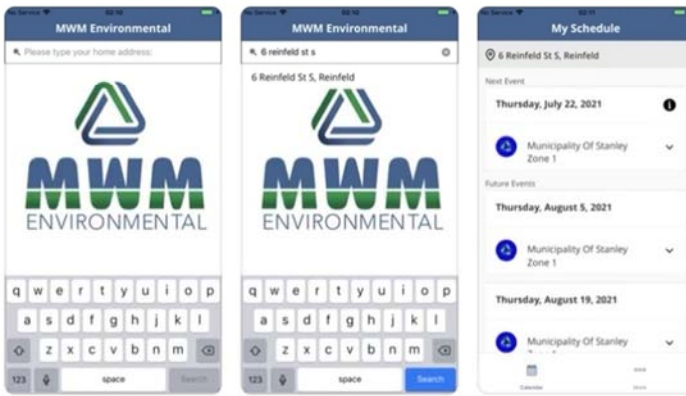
No Service
02:10

MWM Environmental

Please type your home address:

MWM
ENVIRONMENTAL

q w e r t y u i o p
a s d f g h j k l
z x c v b n m
123 space Search

No Service
02:10

MWM Environmental

6 reinfeld st s

6 Reinfeld St S, Reinfeld

MWM
ENVIRONMENTAL

q w e r t y u i o p
a s d f g h j k l
z x c v b n m
123 space Search

No Service
02:11

My Schedule

6 Reinfeld St S, Reinfeld

Next Event

Thursday, July 22, 2021

Municipality Of Stanley
Zone 1

Future Events

Thursday, August 5, 2021

Municipality Of Stanley
Zone 1

Thursday, August 19, 2021

Municipality Of Stanley
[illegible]

Calendar
More